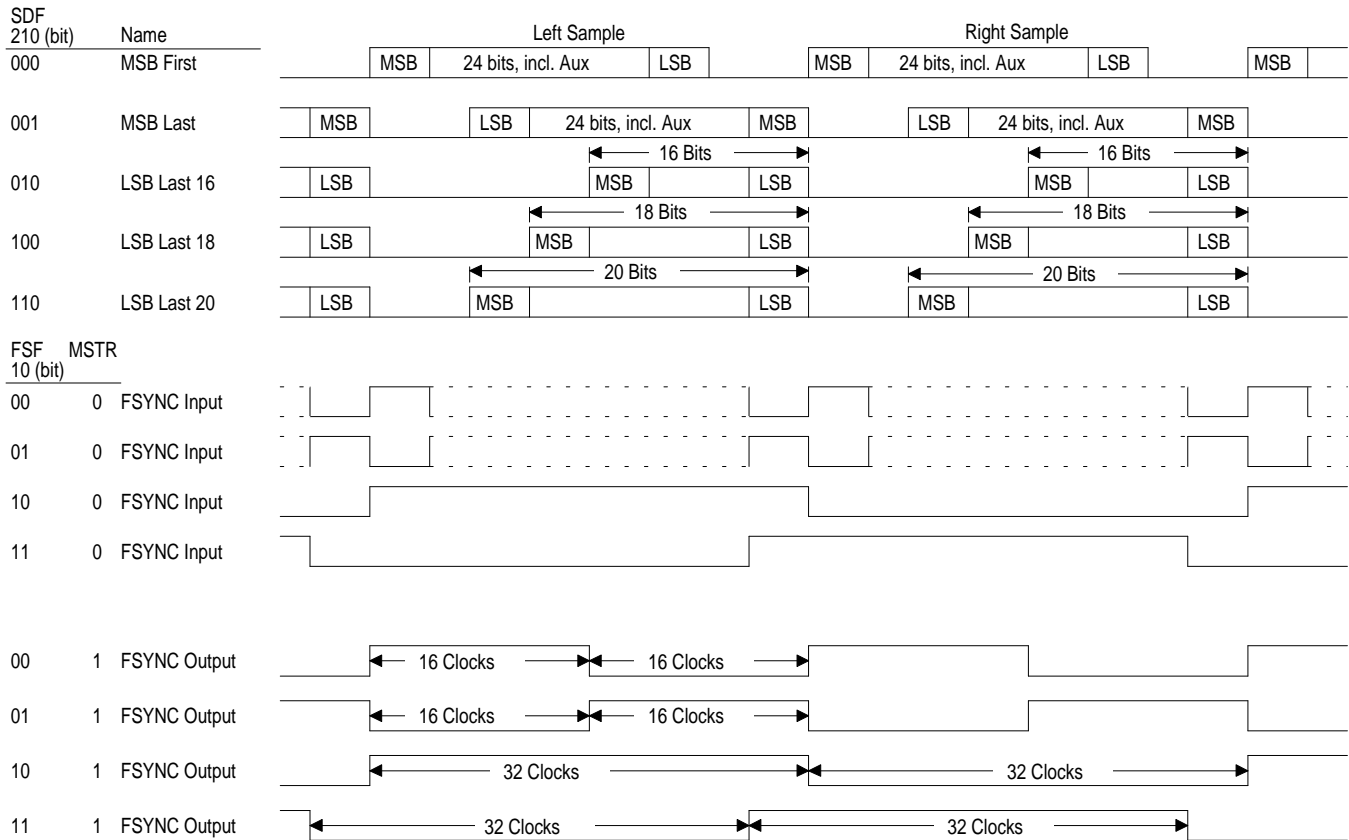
SDF 210 (bit) Name

Left Sample

Right Sample

000 MSB First MSB 24 bits, incl. Aux LSB MSB 24 bits, incl. Aux LSB MSB

001 MSB Last MSB LSB 24 bits, incl. Aux MSB LSB 24 bits, incl. Aux MSB

16 Bits 16 Bits

010 LSB Last 16 LSB MSB LSB MSB LSB

18 Bits 18 Bits

100 LSB Last 18 LSB MSB LSB MSB LSB

20 Bits 20 Bits

110 LSB Last 20 LSB MSB LSB MSB LSB

FSF 10 (bit) MSTR

00 0 FSYNC Input

01 0 FSYNC Input

10 0 FSYNC Input

11 0 FSYNC Input

00 1 FSYNC Output 16 Clocks 16 Clocks

01 1 FSYNC Output 16 Clocks 16 Clocks

10 1 FSYNC Output 32 Clocks 32 Clocks

11 1 FSYNC Output 32 Clocks 32 Clocks